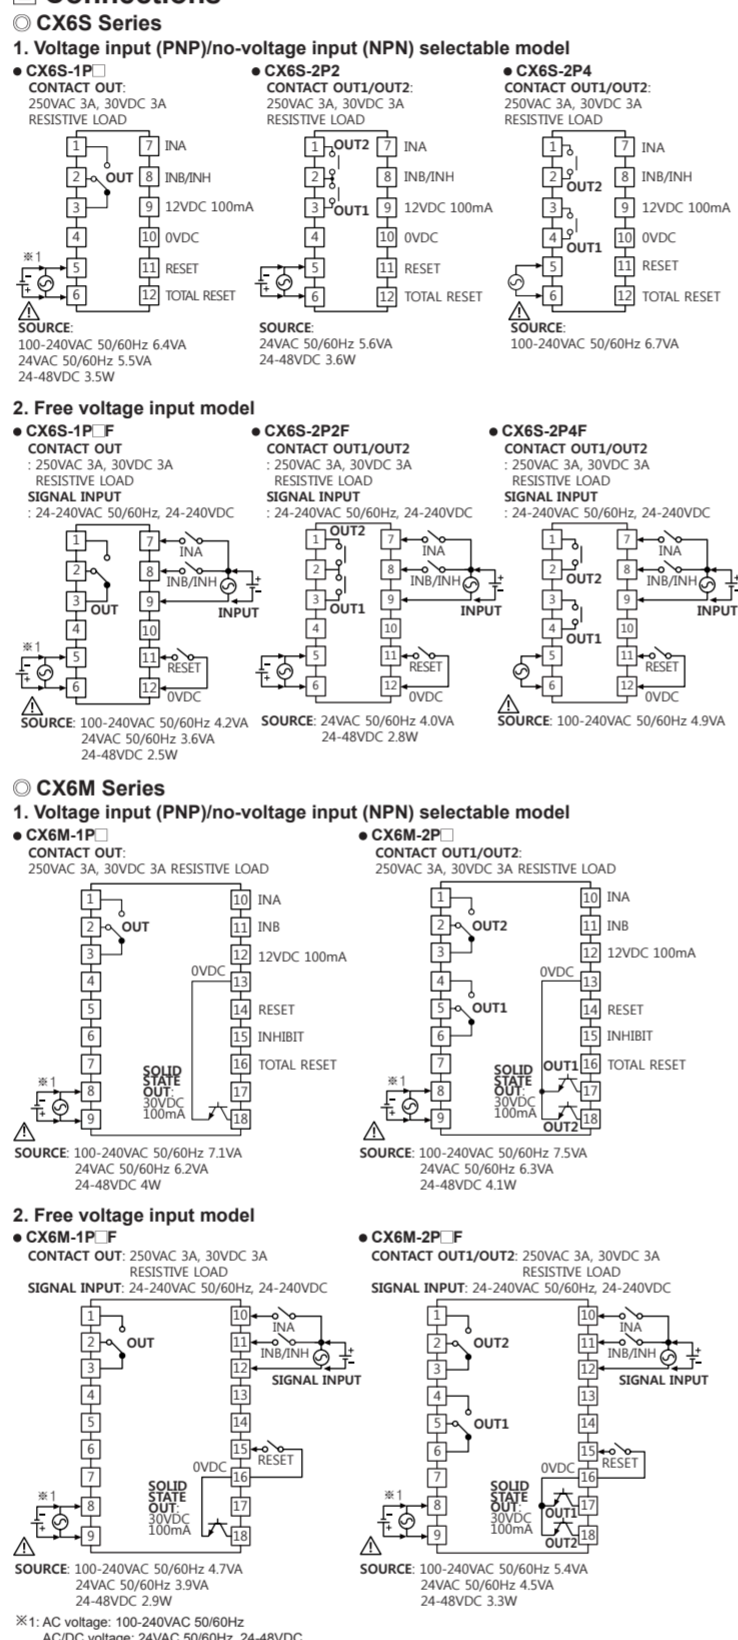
◎ CX6S Series

1. Voltage input (PNP)/no-voltage input (NPN) selectable model

● CX6S-1P□
CONTACT OUT:
250VAC 3A, 30VDC 3A
RESISTIVE LOAD

1, 2 OUT, 3, 4, ※1 5, 6
7 INA, 8 INB/INH, 9 12VDC 100mA, 10 0VDC, 11 RESET, 12 TOTAL RESET

SOURCE:
100-240VAC 50/60Hz 6.4VA
24VAC 50/60Hz 5.5VA
24-48VDC 3.5W

● CX6S-2P2
CONTACT OUT1/OUT2:
250VAC 3A, 30VDC 3A
RESISTIVE LOAD

1 OUT2, 2, 3 OUT1, 4, 5, 6
7 INA, 8 INB/INH, 9 12VDC 100mA, 10 0VDC, 11 RESET, 12 TOTAL RESET

SOURCE:
24VAC 50/60Hz 5.6VA
24-48VDC 3.6W

● CX6S-2P4
CONTACT OUT1/OUT2:
250VAC 3A, 30VDC 3A
RESISTIVE LOAD

1, 2 OUT2, 3, 4 OUT1, 5, 6
7 INA, 8 INB/INH, 9 12VDC 100mA, 10 0VDC, 11 RESET, 12 TOTAL RESET

SOURCE:
100-240VAC 50/60Hz 6.7VA

2. Free voltage input model

● CX6S-1P□F
CONTACT OUT
: 250VAC 3A, 30VDC 3A
RESISTIVE LOAD
SIGNAL INPUT
: 24-240VAC 50/60Hz, 24-240VDC

1, 2, 3 OUT, 4, ※1 5, 6
7 INA, 8 INB/INH, 9 INPUT, 10, 11 RESET, 12 0VDC

SOURCE: 100-240VAC 50/60Hz 4.2VA
24VAC 50/60Hz 3.6VA
24-48VDC 2.5W

● CX6S-2P2F
CONTACT OUT1/OUT2
: 250VAC 3A, 30VDC 3A
RESISTIVE LOAD
SIGNAL INPUT
: 24-240VAC 50/60Hz, 24-240VDC

1 OUT2, 2, 3 OUT1, 4, 5, 6
7 INA, 8 INB/INH, 9 INPUT, 10, 11 RESET, 12 0VDC

SOURCE: 24VAC 50/60Hz 4.0VA
24-48VDC 2.8W

● CX6S-2P4F
CONTACT OUT1/OUT2
: 250VAC 3A, 30VDC 3A
RESISTIVE LOAD
SIGNAL INPUT
: 24-240VAC 50/60Hz, 24-240VDC

1, 2 OUT2, 3, 4 OUT1, 5, 6
7 INA, 8 INB/INH, 9 INPUT, 10, 11 RESET, 12 0VDC

SOURCE: 100-240VAC 50/60Hz 4.9VA

◎ CX6M Series

1. Voltage input (PNP)/no-voltage input (NPN) selectable model

● CX6M-1P□
CONTACT OUT:
250VAC 3A, 30VDC 3A RESISTIVE LOAD

1, 2 OUT, 3, 4, 5, 6, 7, ※1 8, 9
10 INA, 11 INB, 12 12VDC 100mA, 0VDC 13, 14 RESET, 15 INHIBIT, 16 TOTAL RESET, 17, 18
SOLID STATE OUT: 30VDC 100mA

SOURCE: 100-240VAC 50/60Hz 7.1VA
24VAC 50/60Hz 6.2VA
24-48VDC 4W

● CX6M-2P□
CONTACT OUT1/OUT2:
250VAC 3A, 30VDC 3A RESISTIVE LOAD

1, 2 OUT2, 3, 4, 5 OUT1, 6, 7, ※1 8, 9
10 INA, 11 INB, 12 12VDC 100mA, 0VDC 13, 14 RESET, 15 INHIBIT, OUT1 16 TOTAL RESET, 17, OUT2 18
SOLID STATE OUT: 30VDC 100mA

SOURCE: 100-240VAC 50/60Hz 7.5VA
24VAC 50/60Hz 6.3VA
24-48VDC 4.1W

2. Free voltage input model

● CX6M-1P□F
CONTACT OUT: 250VAC 3A, 30VDC 3A
RESISTIVE LOAD
SIGNAL INPUT: 24-240VAC 50/60Hz, 24-240VDC

1, 2 OUT, 3, 4, 5, 6, 7, ※1 8, 9
10 INA, 11 INB/INH, SIGNAL INPUT, 12, 13, 14, 15 RESET, 0VDC 16, 17, 18
SOLID STATE OUT: 30VDC 100mA

SOURCE: 100-240VAC 50/60Hz 4.7VA
24VAC 50/60Hz 3.9VA
24-48VDC 2.9W

● CX6M-2P□F
CONTACT OUT1/OUT2: 250VAC 3A, 30VDC 3A
RESISTIVE LOAD
SIGNAL INPUT: 24-240VAC 50/60Hz, 24-240VDC

1, 2 OUT2, 3, 4, 5 OUT1, 6, 7, ※1 8, 9
10 INA, 11 INB/INH, SIGNAL INPUT, 12, 13, 14, 15 RESET, 0VDC 16, OUT1 17, OUT2 18
SOLID STATE OUT: 30VDC 100mA

SOURCE: 100-240VAC 50/60Hz 5.4VA
24VAC 50/60Hz 4.5VA
24-48VDC 3.3W

※1: AC voltage: 100-240VAC 50/60Hz
AC/DC voltage: 24VAC 50/60Hz, 24-48VDC